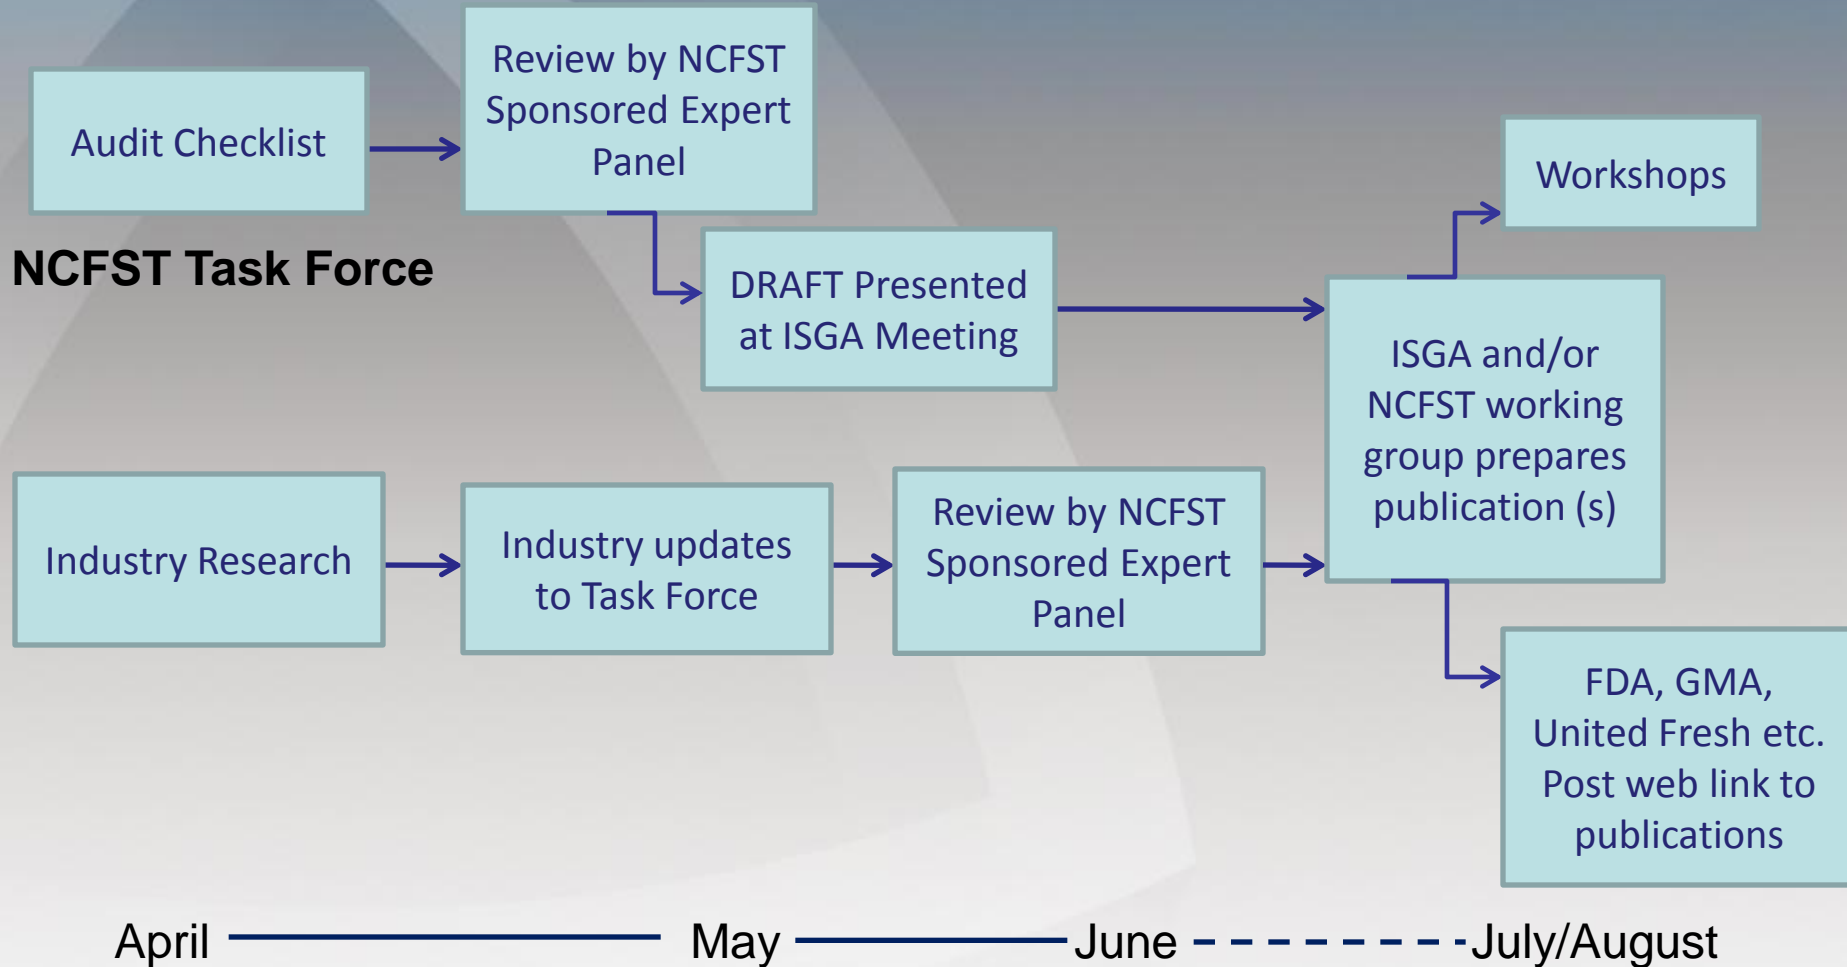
Audit Checklist

Review by NCFST Sponsored Expert Panel

NCFST Task Force

DRAFT Presented at ISGA Meeting

Workshops

ISGA and/or NCFST working group prepares publication (s)

Industry Research

Industry updates to Task Force

Review by NCFST Sponsored Expert Panel

FDA, GMA, United Fresh etc. Post web link to publications

April May June July/August